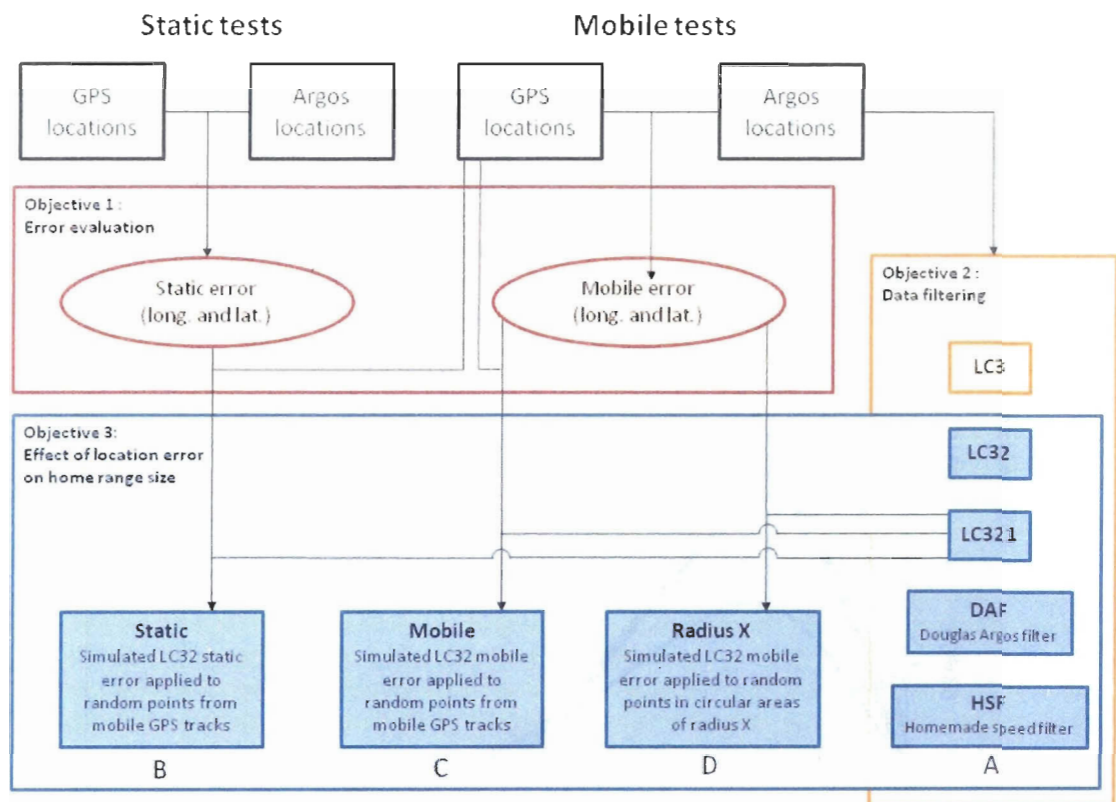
Static tests

Mobile tests

GPS locations

Argos locations

GPS locations

Argos locations

Objective 1 :
Error evaluation

Static error (long. and lat.)

Mobile error (long. and lat.)

Objective 2 :
Data filtering

LC3

Objective 3:
Effect of location error on home range size

LC32

LC321

Static
Simulated LC32 static error applied to random points from mobile GPS tracks

Mobile
Simulated LC32 mobile error applied to random points from mobile GPS tracks

Radius X
Simulated LC32 mobile error applied to random points in circular areas of radius X

DAF
Douglas Argos filter

HSF
Homemade speed filter

B

C

D

A